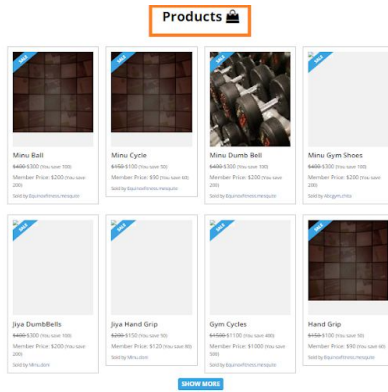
Products

SALE

Minu Ball

$400 $300 (You save 100)

Member Price: $200 (You save 200)

Sold by Equinoxfitness.mesquite

SALE

Minu Cycle

$150 $100 (You save 50)

Member Price: $90 (You save 60)

Sold by Equinoxfitness.mesquite

SALE

Minu Dumb Bell

$400 $300 (You save 100)

Member Price: $200 (You save 200)

Sold by Equinoxfitness.mesquite

SALE

Minu Gym Shoes

$400 $300 (You save 100)

Member Price: $200 (You save 200)

Sold by Abcgym.cntss

SALE

Jiya DumbBells

$400 $300 (You save 100)

Member Price: $200 (You save 200)

Sold by Minu.dom

SALE

Jiya Hand Grip

$200 $150 (You save 50)

Member Price: $120 (You save 80)

Sold by Minu.dom

SALE

Gym Cycles

$1500 $1100 (You save 400)

Member Price: $1000 (You save 500)

Sold by Equinoxfitness.mesquite

SALE

Hand Grip

$150 $100 (You save 50)

Member Price: $90 (You save 60)

Sold by Equinoxfitness.mesquite

SHOW MORE